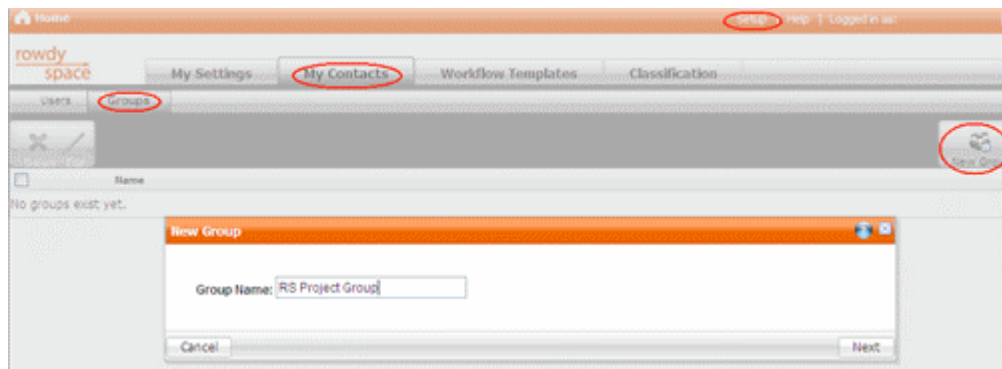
Home

Setup | Help | Logged in as:

rowdy space

My Settings

My Contacts

Workflow Templates

Classification

Users

Groups

New Gro

Name

No groups exist yet.

New Group

Group Name: RS Project Group

Cancel

Next